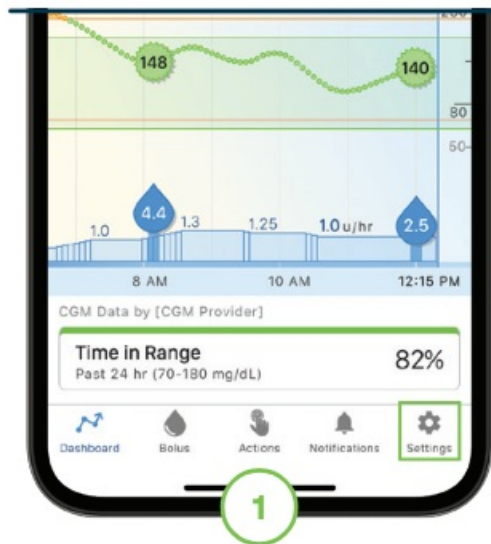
200

148

140

80

50

4.4

1.0

1.3

1.25

1.0 u/hr

2.5

8 AM

10 AM

12:15 PM

CGM Data by [CGM Provider]

Time in Range

Past 24 hr (70-180 mg/dL)

82%

Dashboard

Bolus

Actions

Notifications

Settings

1